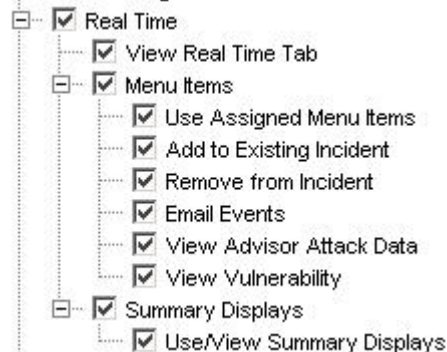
Real Time
View Real Time Tab
Menu Items
Use Assigned Menu Items
Add to Existing Incident
Remove from Incident
Email Events
View Advisor Attack Data
View Vulnerability
Summary Displays
Use/View Summary Displays